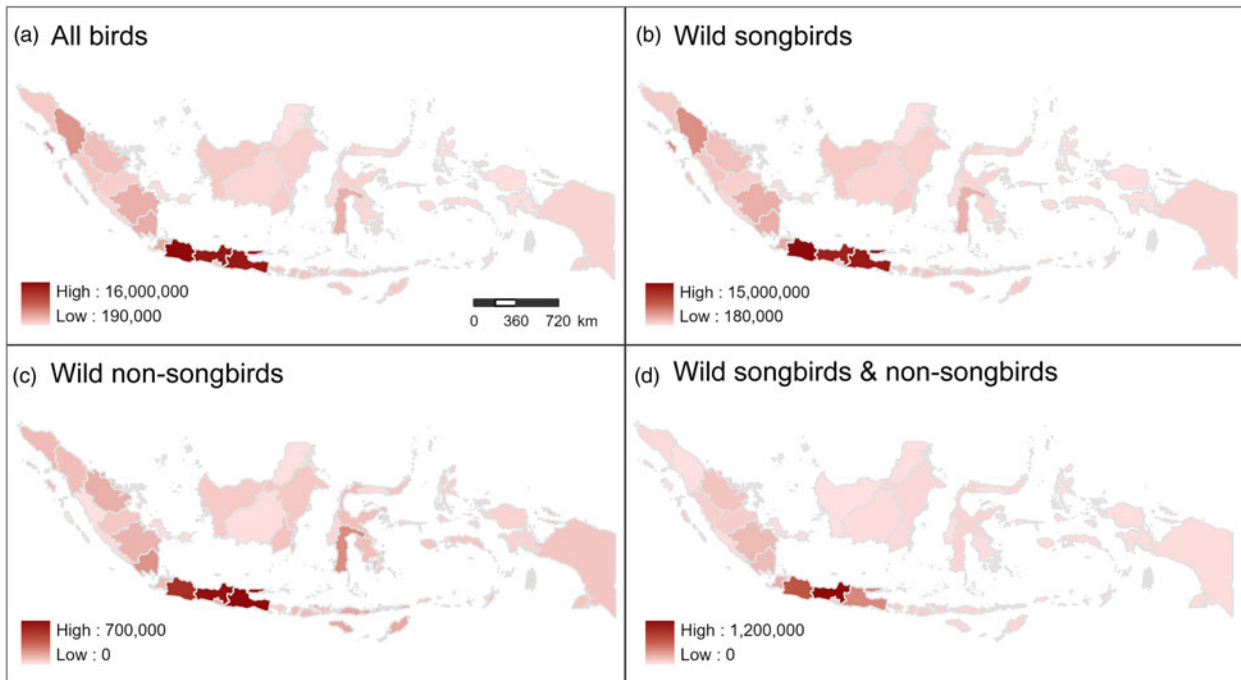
(a) All birds

High : 16,000,000
Low : 190,000

0 360 720 km

(b) Wild songbirds

High : 15,000,000
Low : 180,000

(c) Wild non-songbirds

High : 700,000
Low : 0

(d) Wild songbirds & non-songbirds

High : 1,200,000
Low : 0